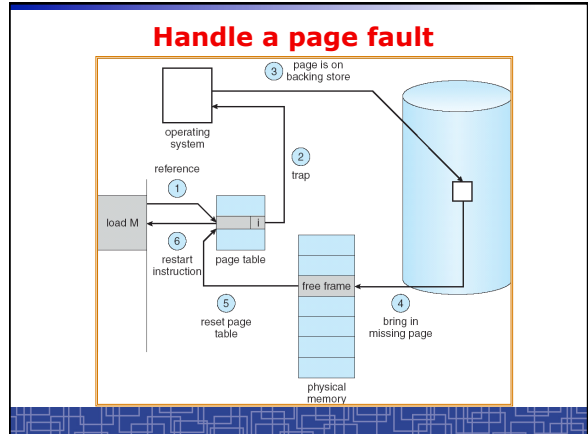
Handle a page fault

3 page is on backing store

operating system

2 trap

reference

1

load M

i

6 restart instruction

page table

free frame

5 reset page table

4 bring in missing page

physical memory